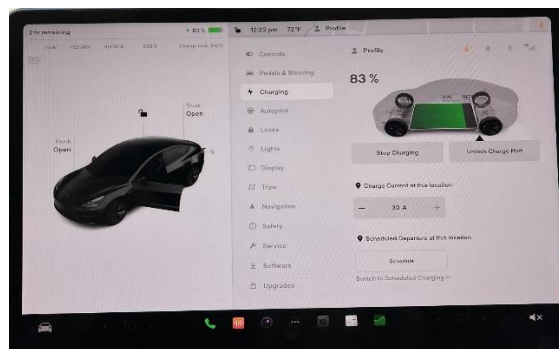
2 hr remaining

81%

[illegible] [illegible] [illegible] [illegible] Charge limit 100%

Trunk Open

Frunk Open

10:22 pm 72°F Profile

Controls

Pedals & Steering

Charging

Autopilot

Locks

Lights

Display

Trips

Navigation

Safety

Service

Software

Upgrades

Profile

83 %

50% 100%

Stop Charging

Unlock Charge Port

Charge Current at this location

— 30 A +

Scheduled Departure at this location

Schedule

Switch to Scheduled Charging >

70

70